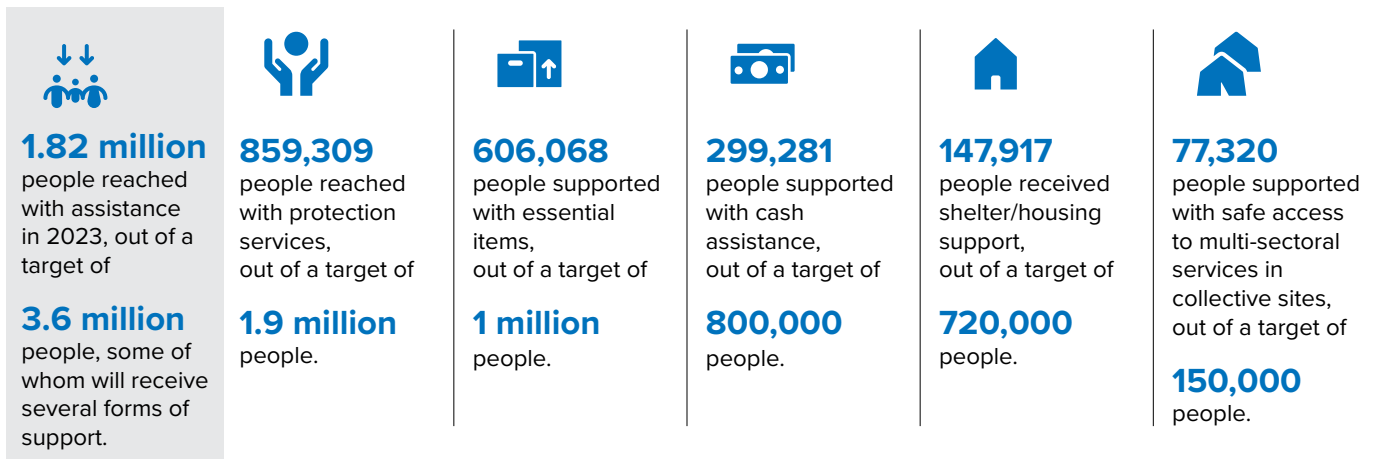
**1.82 million**
people reached with assistance in 2023, out of a target of

**3.6 million**
people, some of whom will receive several forms of support.

**859,309**
people reached with protection services, out of a target of

**1.9 million**
people.

**606,068**
people supported with essential items, out of a target of

**1 million**
people.

**299,281**
people supported with cash assistance, out of a target of

**800,000**
people.

**147,917**
people received shelter/housing support, out of a target of

**720,000**
people.

**77,320**
people supported with safe access to multi-sectoral services in collective sites, out of a target of

**150,000**
people.